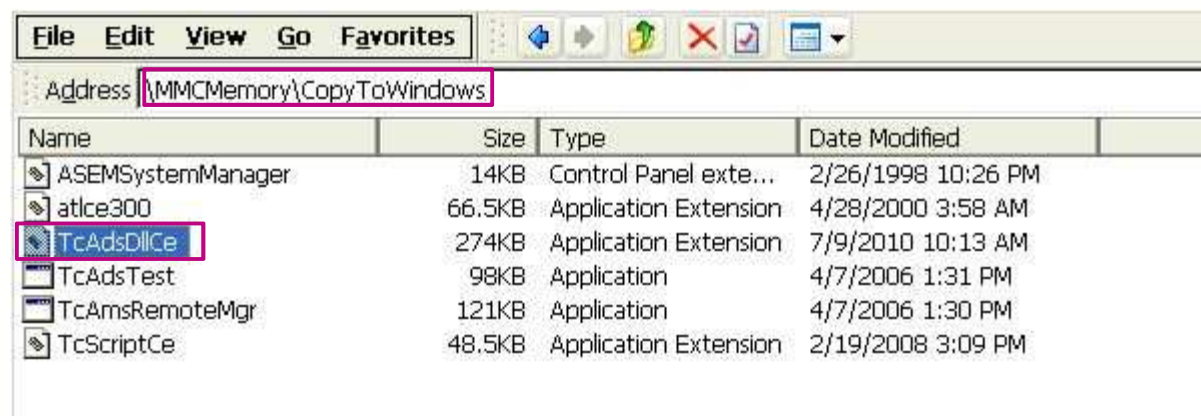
File Edit View Go Favorites

Address \MMCMemory\CopyToWindows

| Name | Size | Type | Date Modified |
|---|---|---|---|
| ASEMSystemManager | 14KB | Control Panel exte... | 2/26/1998 10:26 PM |
| atlce300 | 66.5KB | Application Extension | 4/28/2000 3:58 AM |
| TcAdsDllCe | 274KB | Application Extension | 7/9/2010 10:13 AM |
| TcAdsTest | 98KB | Application | 4/7/2006 1:31 PM |
| TcAmsRemoteMgr | 121KB | Application | 4/7/2006 1:30 PM |
| TcScriptCe | 48.5KB | Application Extension | 2/19/2008 3:09 PM |